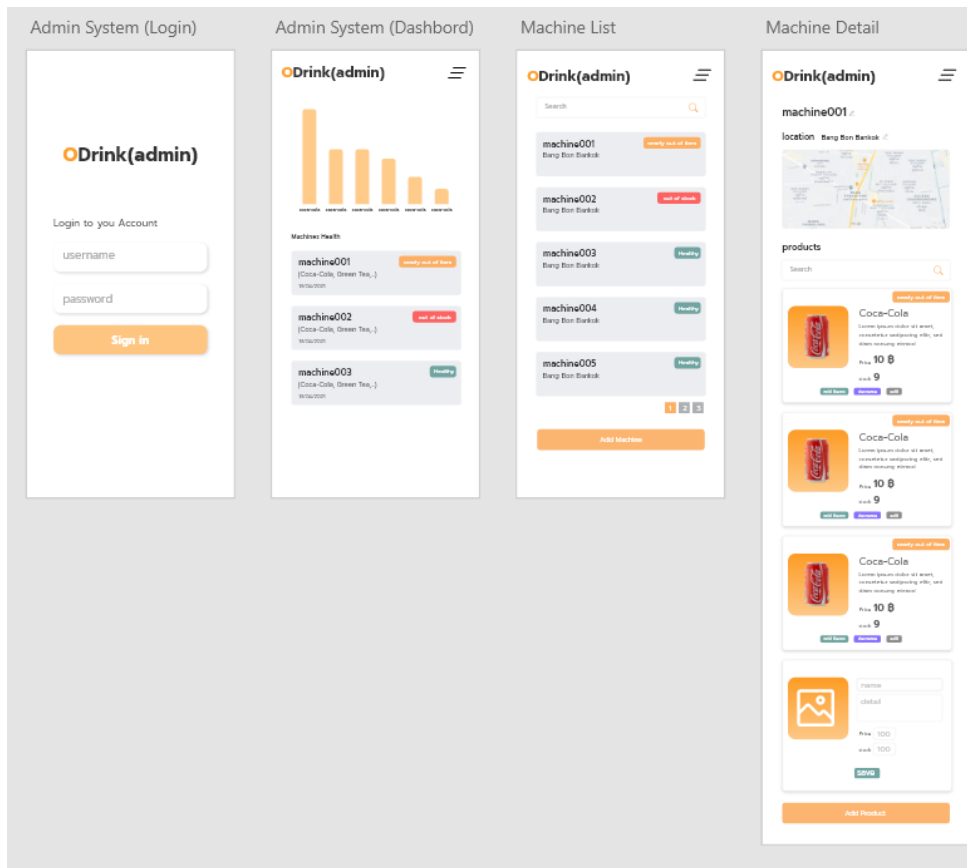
Admin System (Login)

ODrink(admin)

Login to you Account

username

password

Sign in

Admin System (Dashbord)

ODrink(admin)

coca-cola coca-cola coca-cola coca-cola coca-cola coca-cola

Machines Health

machine001
(Coca-Cola, Green Tea,..)
16/04/2021
nearly out of item

machine002
(Coca-Cola, Green Tea,..)
16/04/2021
out of stock

machine003
(Coca-Cola, Green Tea,..)
16/04/2021
Healthy

Machine List

ODrink(admin)

Search

machine001
Bang Bon Bankok
nearly out of item

machine002
Bang Bon Bankok
out of stock

machine003
Bang Bon Bankok
Healthy

machine004
Bang Bon Bankok
Healthy

machine005
Bang Bon Bankok
Healthy

1 2 3

Add Machine

Machine Detail

ODrink(admin)

machine001

location Bang Bon Bankok

products

Search

nearly out of item
Coca-Cola
Lorem ipsum dolor sit amet, consectetur sadipscing elitr, sed diam nonumy eirmod
Price 10 ฿
stock 9
edit item delete edit

nearly out of item
Coca-Cola
Lorem ipsum dolor sit amet, consectetur sadipscing elitr, sed diam nonumy eirmod
Price 10 ฿
stock 9
edit item delete edit

nearly out of item
Coca-Cola
Lorem ipsum dolor sit amet, consectetur sadipscing elitr, sed diam nonumy eirmod
Price 10 ฿
stock 9
edit item delete edit

name
detail
Price 100
stock 100
save

Add Product